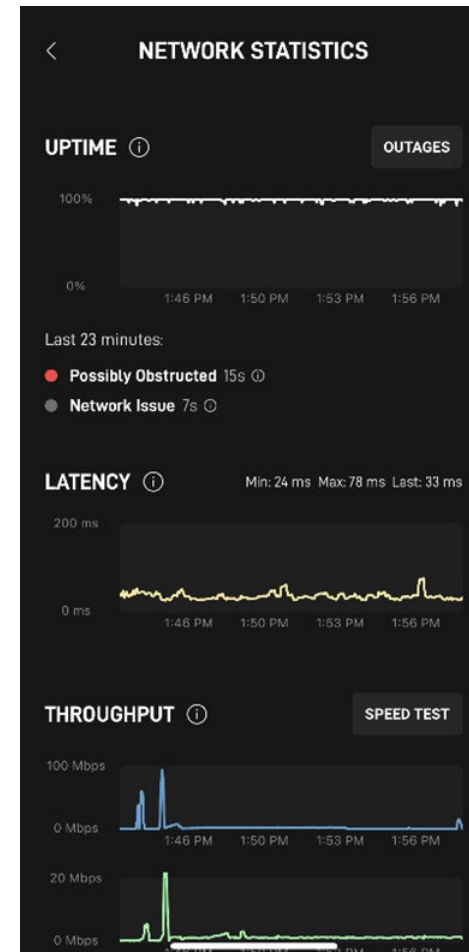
<

NETWORK STATISTICS

UPTIME ⓘ

OUTAGES

100%

0%

1:46 PM 1:50 PM 1:53 PM 1:56 PM

Last 23 minutes:

Possibly Obstructed 15s ⓘ

Network Issue 7s ⓘ

LATENCY ⓘ

Min: 24 ms Max: 78 ms Last: 33 ms

200 ms

0 ms

1:46 PM 1:50 PM 1:53 PM 1:56 PM

THROUGHPUT ⓘ

SPEED TEST

100 Mbps

0 Mbps

1:46 PM 1:50 PM 1:53 PM 1:56 PM

20 Mbps

0 Mbps

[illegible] 1:56 PM